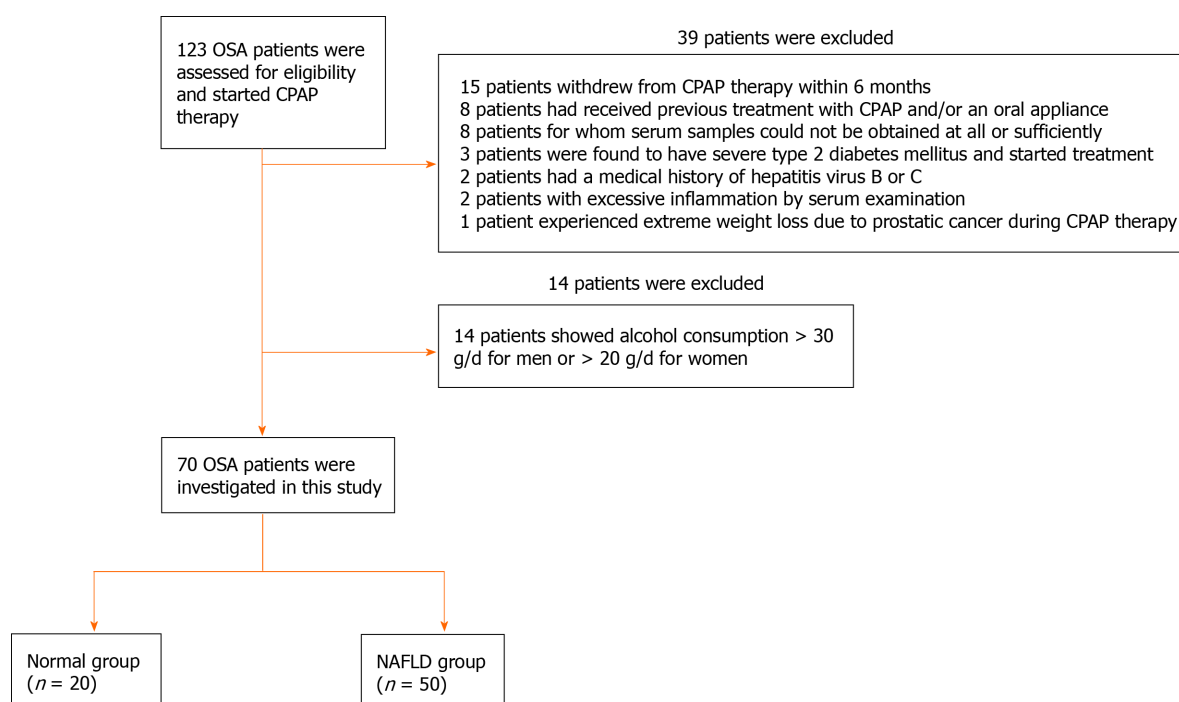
123 OSA patients were assessed for eligibility and started CPAP therapy

39 patients were excluded

15 patients withdrew from CPAP therapy within 6 months
8 patients had received previous treatment with CPAP and/or an oral appliance
8 patients for whom serum samples could not be obtained at all or sufficiently
3 patients were found to have severe type 2 diabetes mellitus and started treatment
2 patients had a medical history of hepatitis virus B or C
2 patients with excessive inflammation by serum examination
1 patient experienced extreme weight loss due to prostatic cancer during CPAP therapy

14 patients were excluded

14 patients showed alcohol consumption > 30 g/d for men or > 20 g/d for women

70 OSA patients were investigated in this study

Normal group ($n$ = 20)

NAFLD group ($n$ = 50)